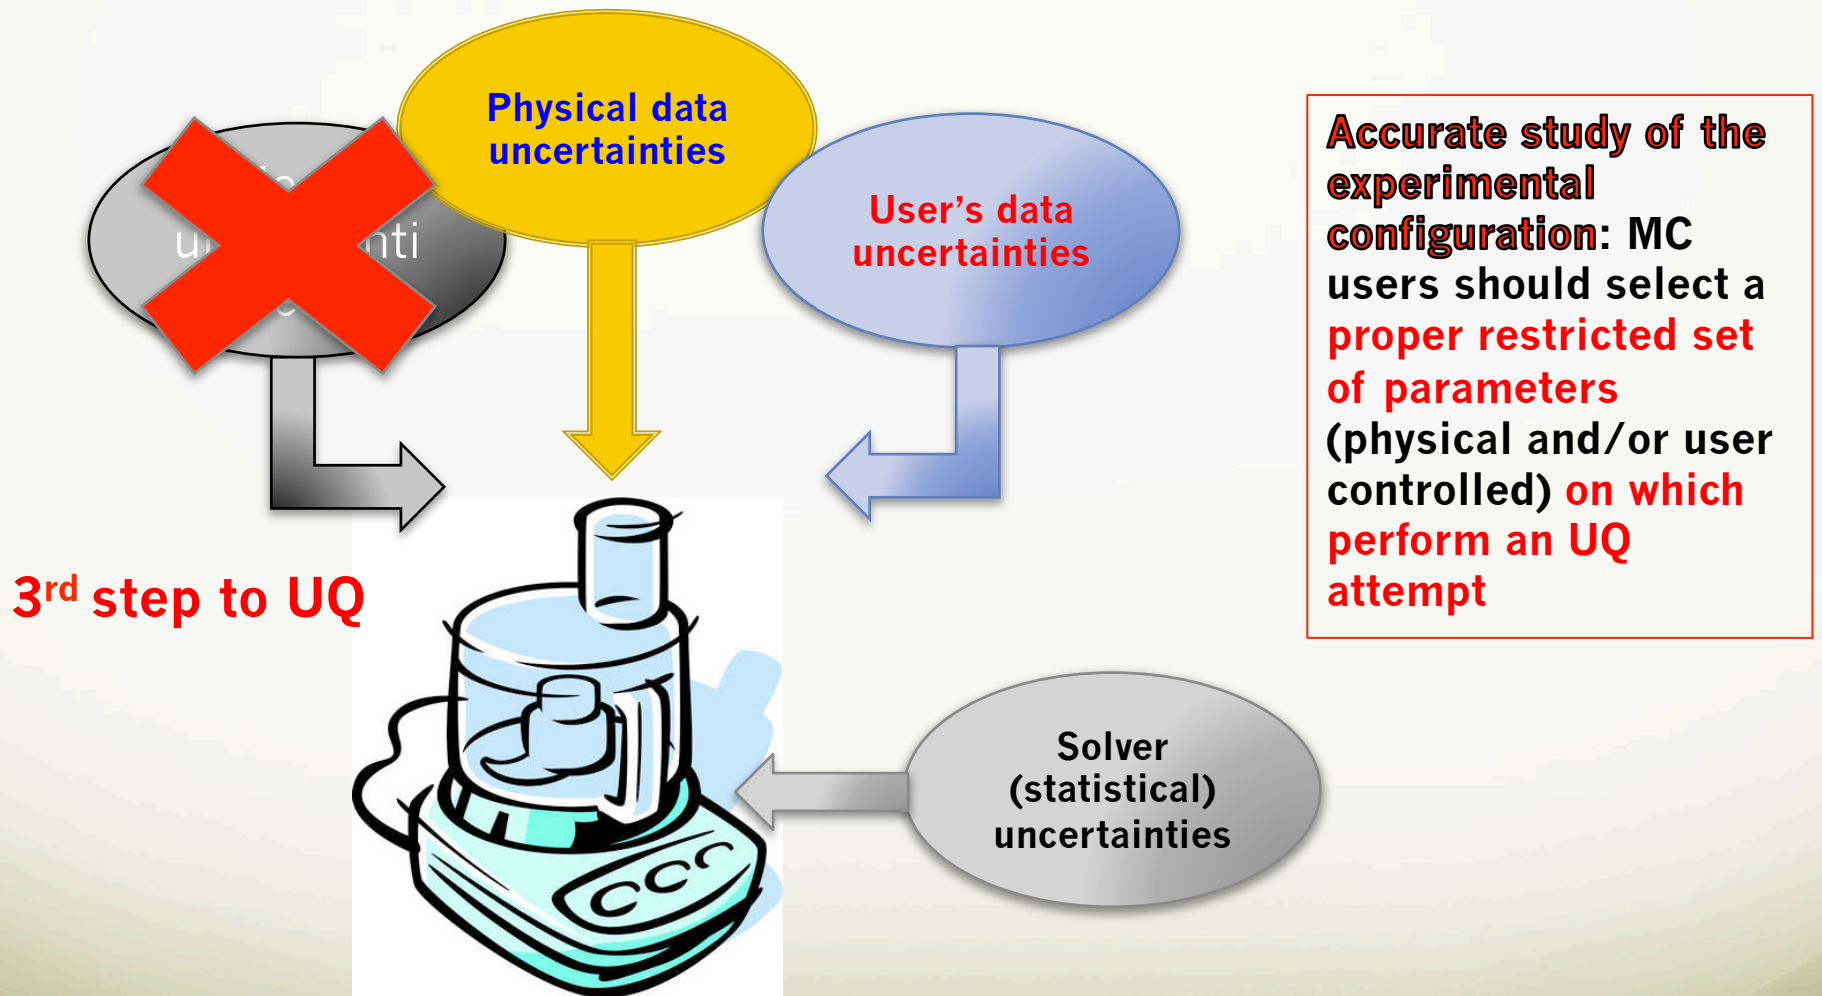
u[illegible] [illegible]nti

Physical data uncertainties

User's data uncertainties

Accurate study of the experimental configuration: MC users should select a proper restricted set of parameters (physical and/or user controlled) on which perform an UQ attempt

3rd step to UQ

Solver (statistical) uncertainties